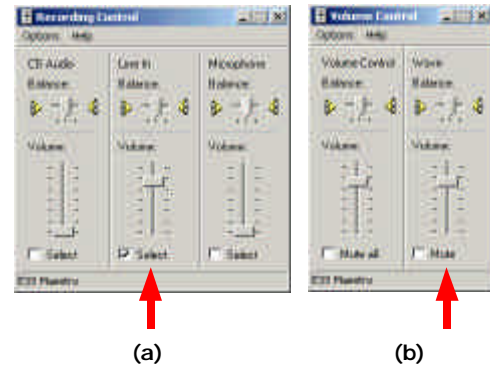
Recording Control
Options Help
CD Audio
Balance:
Volume:
Select
Line In
Balance:
Volume:
Select
Microphone
Balance:
Volume:
Select
ESS Maestro

Volume Control
Options Help
Volume Control
Balance:
Volume:
Mute all
Wave
Balance:
Volume:
Mute
ESS Maestro

(a)
(b)